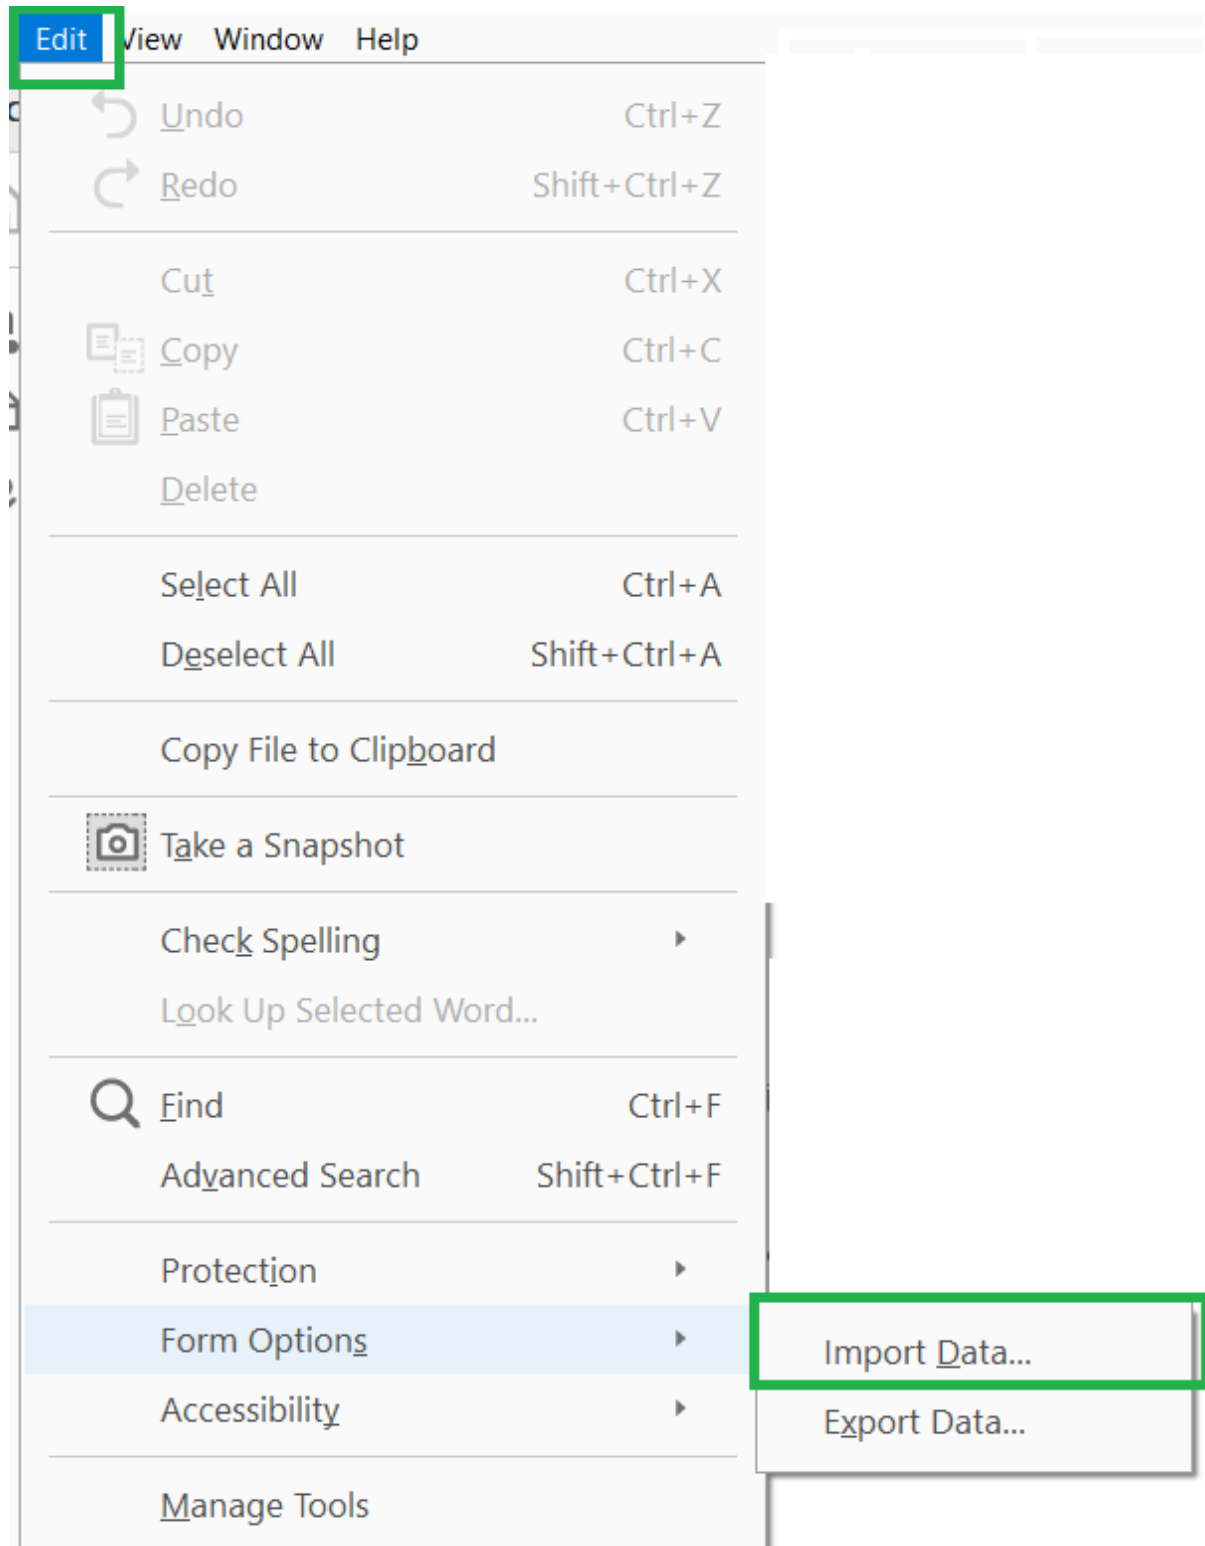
Edit View Window Help

Undo Ctrl+Z
Redo Shift+Ctrl+Z

Cut Ctrl+X
Copy Ctrl+C
Paste Ctrl+V
Delete

Select All Ctrl+A
Deselect All Shift+Ctrl+A

Copy File to Clipboard

Take a Snapshot

Check Spelling
Look Up Selected Word...

Find Ctrl+F
Advanced Search Shift+Ctrl+F

Protection
Form Options
Accessibility

Manage Tools

Import Data...
Export Data...